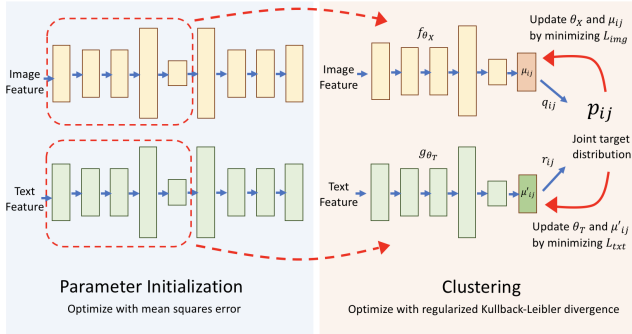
Image Feature

Text Feature

Parameter Initialization

Optimize with mean squares error

Image Feature

$f_{\theta_X}$

$\mu_{ij}$

$q_{ij}$

Update $\theta_X$ and $\mu_{ij}$ by minimizing $L_{img}$

$p_{ij}$

Joint target distribution

Text Feature

$g_{\theta_T}$

$\mu'_{ij}$

$r_{ij}$

Update $\theta_T$ and $\mu'_{ij}$ by minimizing $L_{txt}$

Clustering

Optimize with regularized Kullback-Leibler divergence